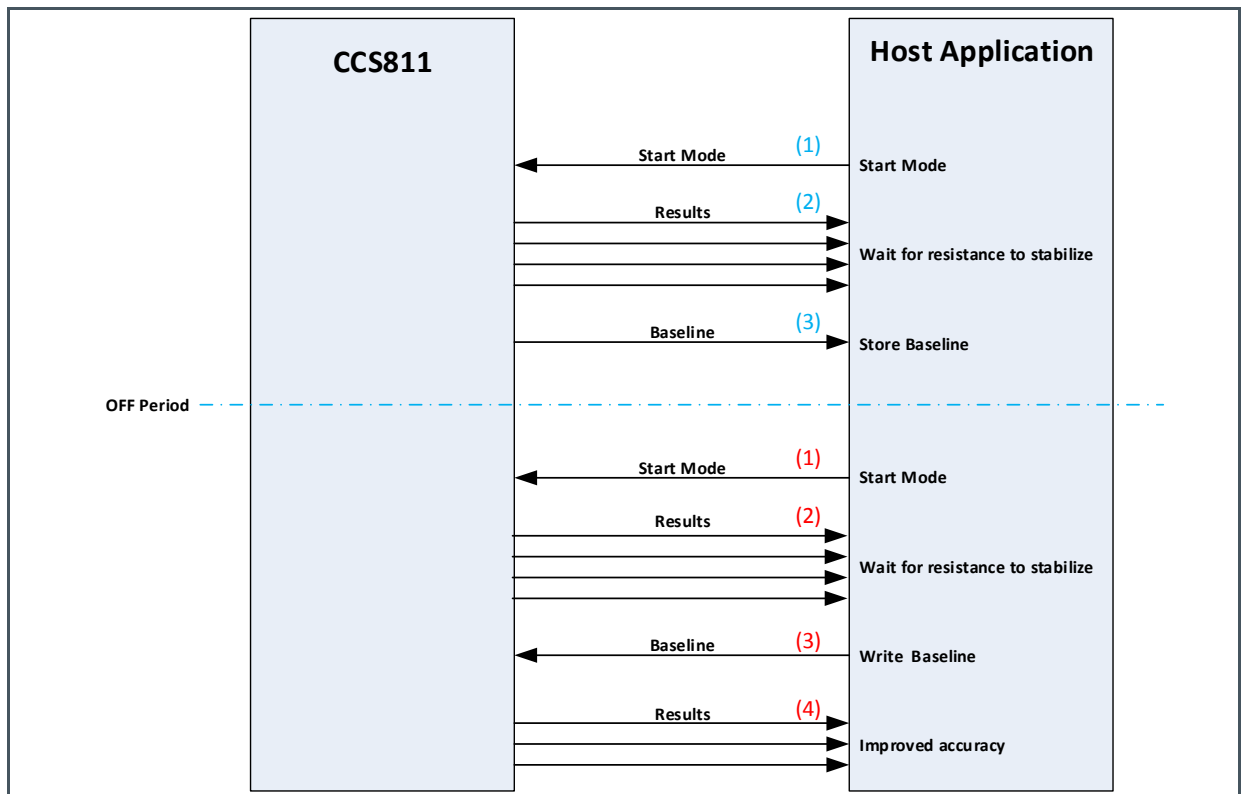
CCS811

Host Application

(1)
Start Mode
Start Mode

(2)
Results
Wait for resistance to stabilize

(3)
Baseline
Store Baseline

OFF Period

(1)
Start Mode
Start Mode

(2)
Results
Wait for resistance to stabilize

(3)
Baseline
Write Baseline

(4)
Results
Improved accuracy